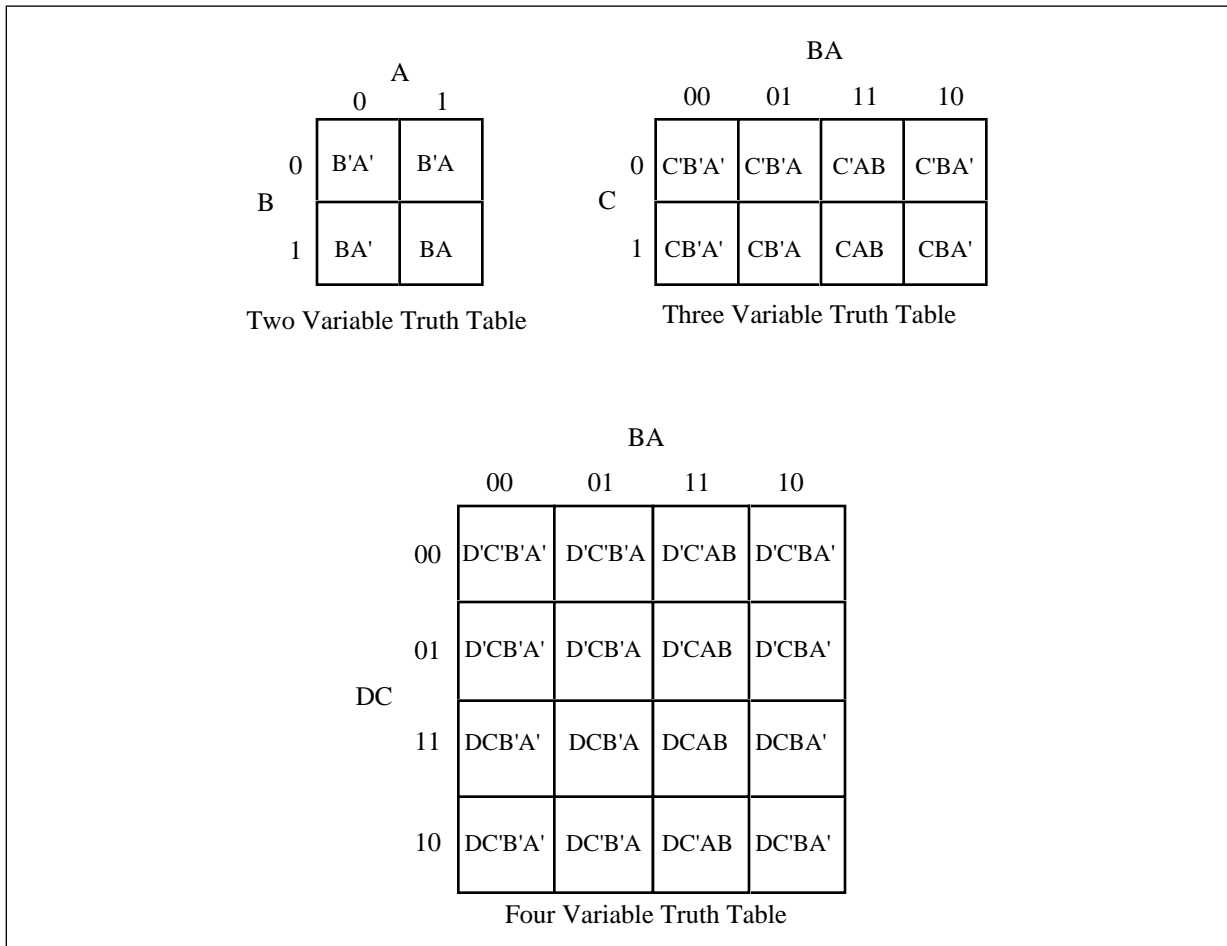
A

| B \ A | 0 | 1 |
|---|---|---|
| 0 | B'A' | B'A |
| 1 | BA' | BA |

Two Variable Truth Table

BA

| C \ BA | 00 | 01 | 11 | 10 |
|---|---|---|---|---|
| 0 | C'B'A' | C'B'A | C'AB | C'BA' |
| 1 | CB'A' | CB'A | CAB | CBA' |

Three Variable Truth Table

BA

| DC \ BA | 00 | 01 | 11 | 10 |
|---|---|---|---|---|
| 00 | D'C'B'A' | D'C'B'A | D'C'AB | D'C'BA' |
| 01 | D'CB'A' | D'CB'A | D'CAB | D'CBA' |
| 11 | DCB'A' | DCB'A | DCAB | DCBA' |
| 10 | DC'B'A' | DC'B'A | DC'AB | DC'BA' |

Four Variable Truth Table